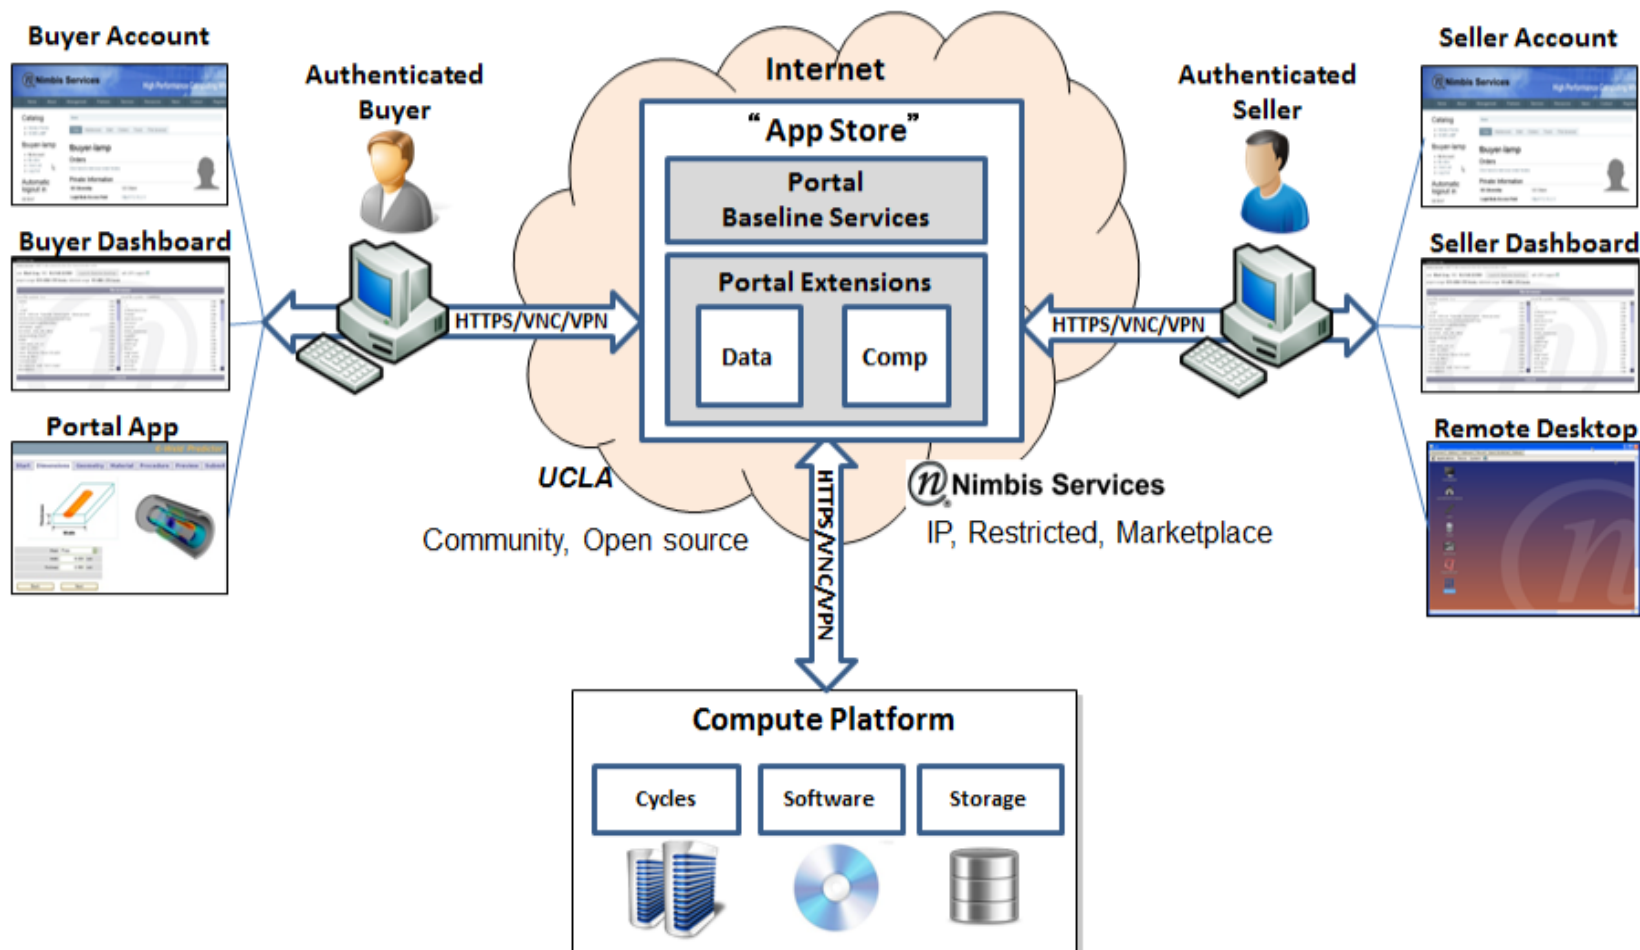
Buyer Account

Buyer Dashboard

Portal App

Authenticated Buyer

HTTPS/VNC/VPN

Internet

“App Store”

Portal Baseline Services

Portal Extensions

Data

Comp

UCLA

Community, Open source

HTTPS/VNC/VPN

Nimbis Services

IP, Restricted, Marketplace

Authenticated Seller

HTTPS/VNC/VPN

Seller Account

Seller Dashboard

Remote Desktop

Compute Platform

Cycles

Software

Storage